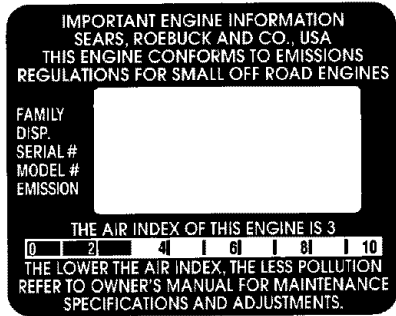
IMPORTANT ENGINE INFORMATION
SEARS, ROEBUCK AND CO., USA
THIS ENGINE CONFORMS TO EMISSIONS
REGULATIONS FOR SMALL OFF ROAD ENGINES

FAMILY
DISP.
SERIAL #
MODEL #
EMISSION

THE AIR INDEX OF THIS ENGINE IS 3

0 2 4 6 8 10

THE LOWER THE AIR INDEX, THE LESS POLLUTION
REFER TO OWNER'S MANUAL FOR MAINTENANCE
SPECIFICATIONS AND ADJUSTMENTS.